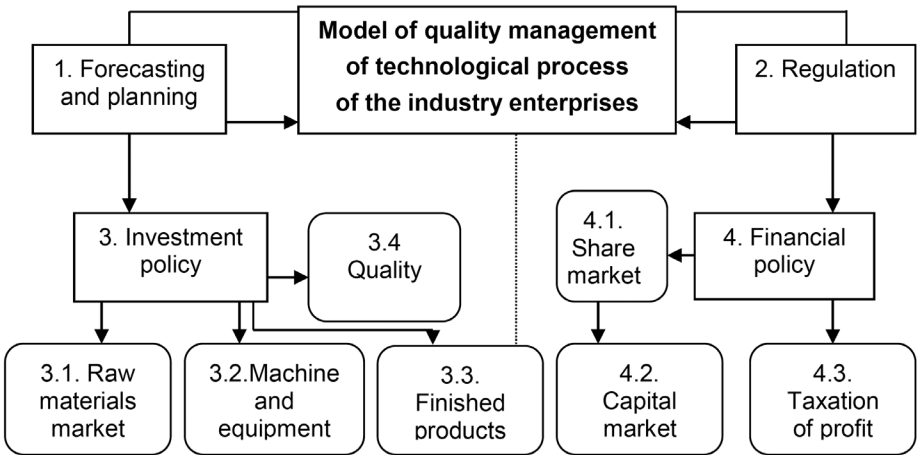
Model of quality management of technological process of the industry enterprises

1. Forecasting and planning

2. Regulation

3. Investment policy

3.4 Quality

4.1. Share market

4. Financial policy

3.1. Raw materials market

3.2.Machine and equipment

3.3. Finished products

4.2. Capital market

4.3. Taxation of profit